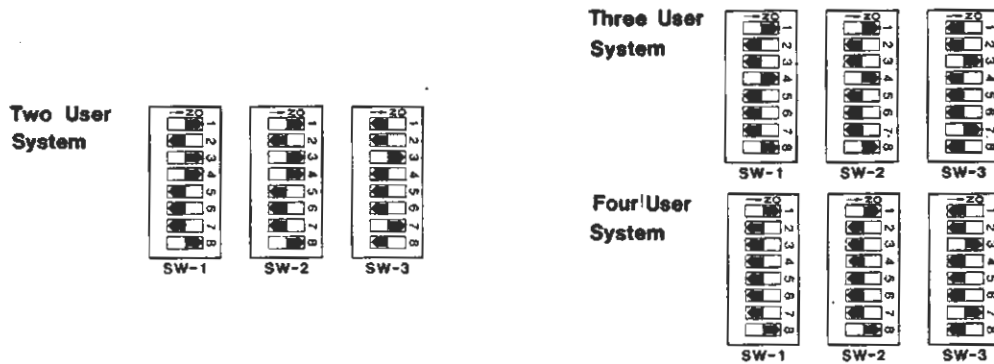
Two User System

ON 1 2 3 4 5 6 7 8
SW-1

ON 1 2 3 4 5 6 7 8
SW-2

ON 1 2 3 4 5 6 7 8
SW-3

Three User System

ON 1 2 3 4 5 6 7 8
SW-1

ON 1 2 3 4 5 6 7 8
SW-2

ON 1 2 3 4 5 6 7 8
SW-3

Four User System

ON 1 2 3 4 5 6 7 8
SW-1

ON 1 2 3 4 5 6 7 8
SW-2

ON 1 2 3 4 5 6 7 8
SW-3